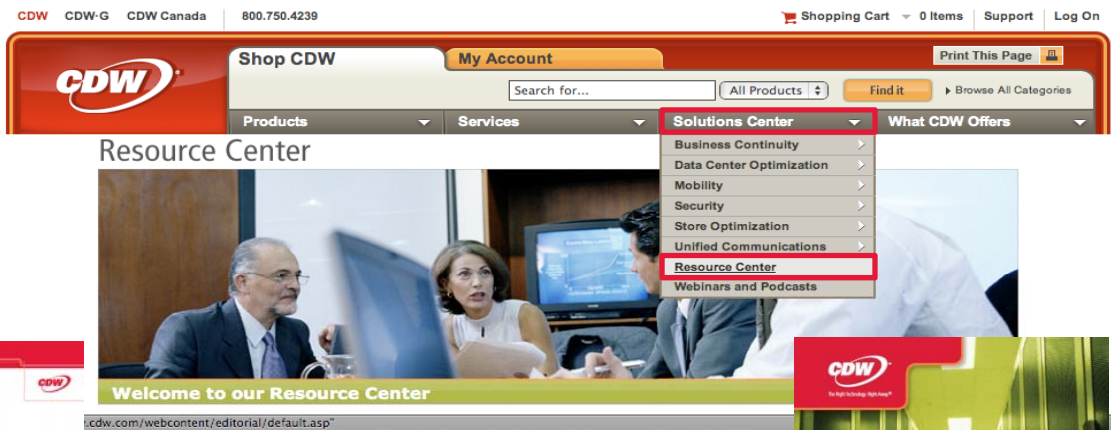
CDW CDW·G CDW Canada 800.750.4239

Shopping Cart 0 Items Support Log On

CDW

Shop CDW My Account

Print This Page

Search for... All Products Find it ▸ Browse All Categories

Products Services Solutions Center What CDW Offers

Resource Center

Business Continuity
Data Center Optimization
Mobility
Security
Store Optimization
Unified Communications
Resource Center
Webinars and Podcasts

Welcome to our Resource Center

CDW

CDW

The Right Technology. Right Away.

.cdw.com/webcontent/editorial/default.asp"